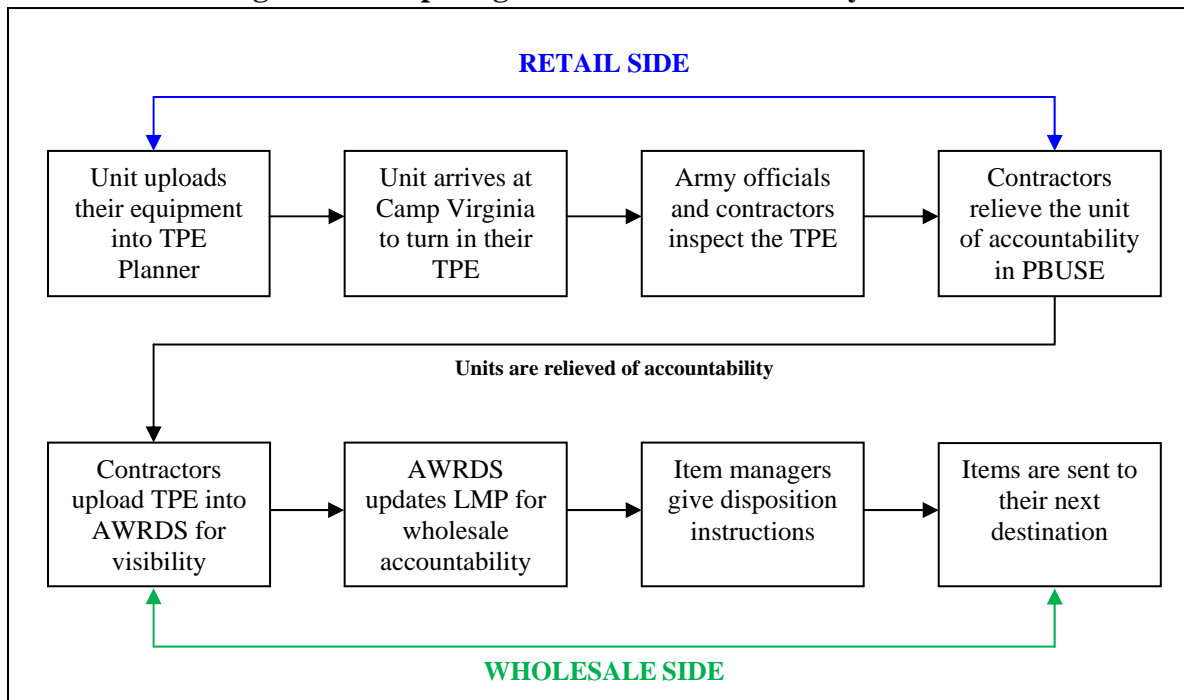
RETAIL SIDE

Unit uploads their equipment into TPE Planner

Unit arrives at Camp Virginia to turn in their TPE

Army officials and contractors inspect the TPE

Contractors relieve the unit of accountability in PBUSE

Units are relieved of accountability

Contractors upload TPE into AWRDS for visibility

AWRDS updates LMP for wholesale accountability

Item managers give disposition instructions

Items are sent to their next destination

WHOLESALE SIDE